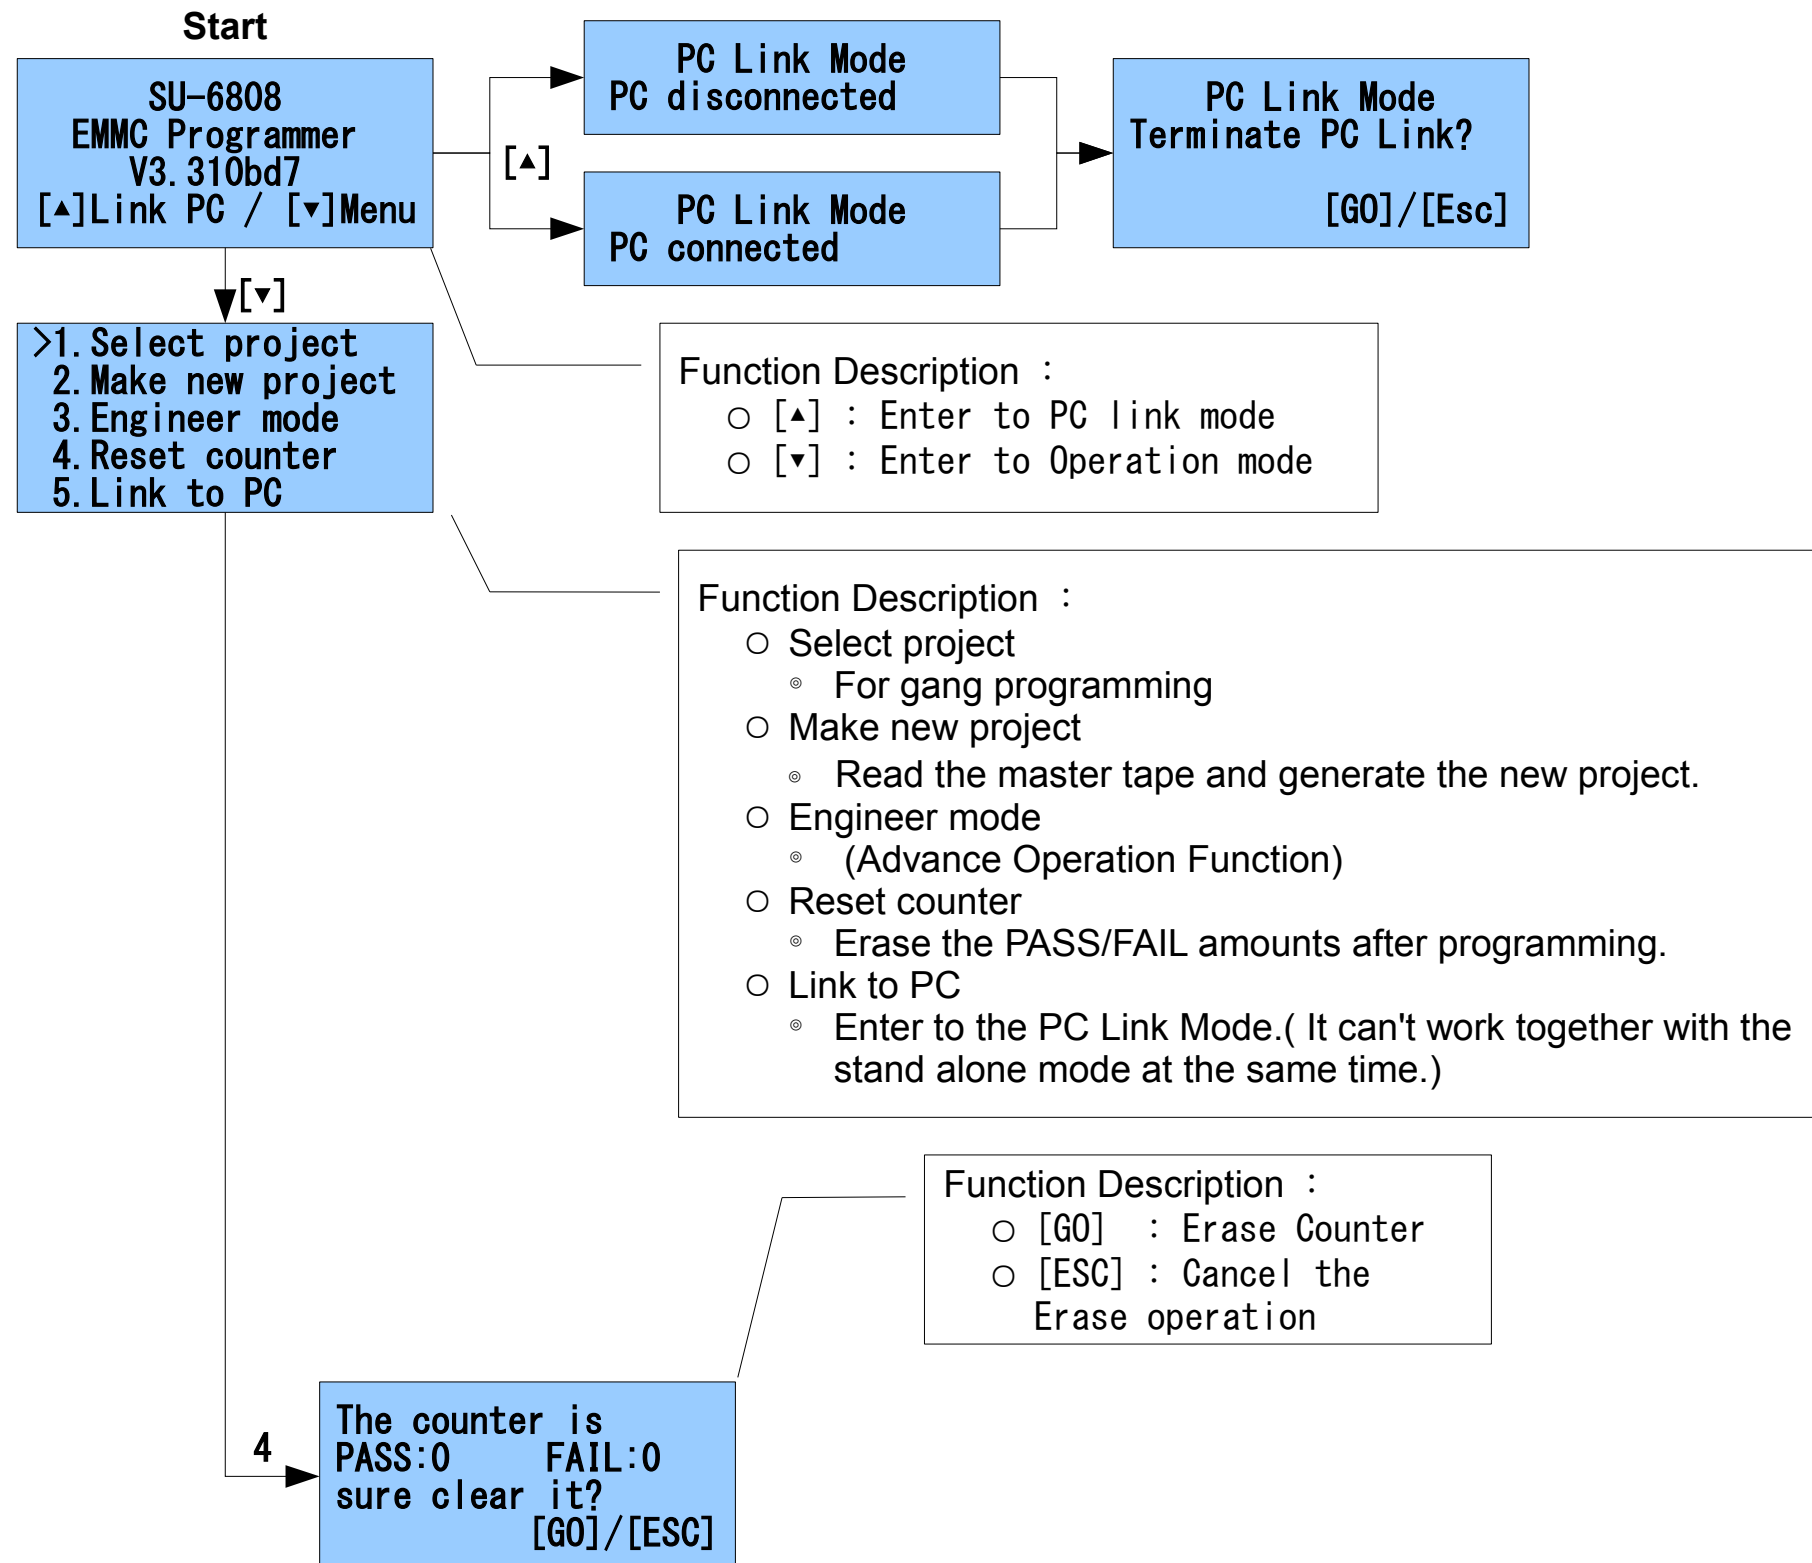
Start

SU-6808
EMMC Programmer
V3.310bd7
[▲]Link PC / [▼]Menu

[▲]

PC Link Mode
PC disconnected

PC Link Mode
PC connected

PC Link Mode
Terminate PC Link?
[GO]/[Esc]

[▼]

>1.Select project
2.Make new project
3.Engineer mode
4.Reset counter
5.Link to PC

Function Description :
○ [▲] : Enter to PC link mode
○ [▼] : Enter to Operation mode

Function Description :
○ Select project
◎ For gang programming
○ Make new project
◎ Read the master tape and generate the new project.
○ Engineer mode
◎ (Advance Operation Function)
○ Reset counter
◎ Erase the PASS/FAIL amounts after programming.
○ Link to PC
◎ Enter to the PC Link Mode.( It can't work together with the stand alone mode at the same time.)

Function Description :
○ [GO] : Erase Counter
○ [ESC] : Cancel the Erase operation

4

The counter is
PASS:0 FAIL:0
sure clear it?
[GO]/[ESC]